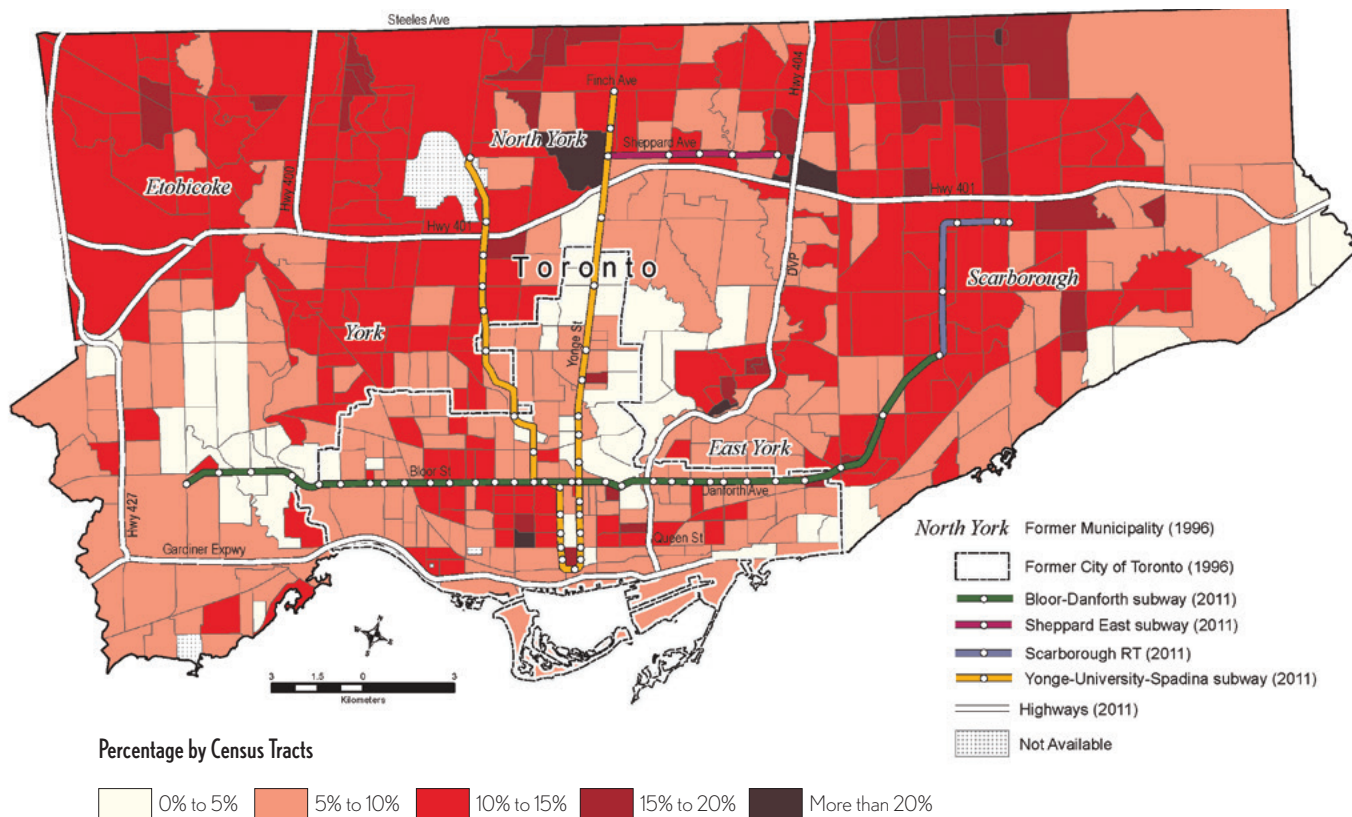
Steeles Ave

Finch Ave

Hwy 404

North York

Sheppard Ave

Etobicoke

Hwy 400

Hwy 401

Hwy 401

Toronto

DVP

Scarborough

York

Yonge St

East York

Bloor St

Danforth Ave

Hwy 427

Gardiner Expwy

Queen St

3 1.5 0 3
Kilometers

North York Former Municipality (1996)

Former City of Toronto (1996)

Bloor-Danforth subway (2011)

Sheppard East subway (2011)

Scarborough RT (2011)

Yonge-University-Spadina subway (2011)

Highways (2011)

Not Available

Percentage by Census Tracts

0% to 5%
5% to 10%
10% to 15%
15% to 20%
More than 20%